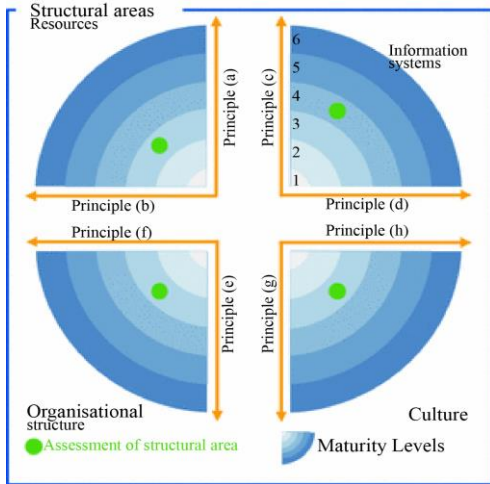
Structural areas
Resources

Principle (a)

Principle (b)

6
5
4
3
2
1

Information systems

Principle (c)

Principle (d)

Principle (f)

Principle (e)

Organisational structure

Principle (h)

Principle (g)

Culture

Assessment of structural area

Maturity Levels